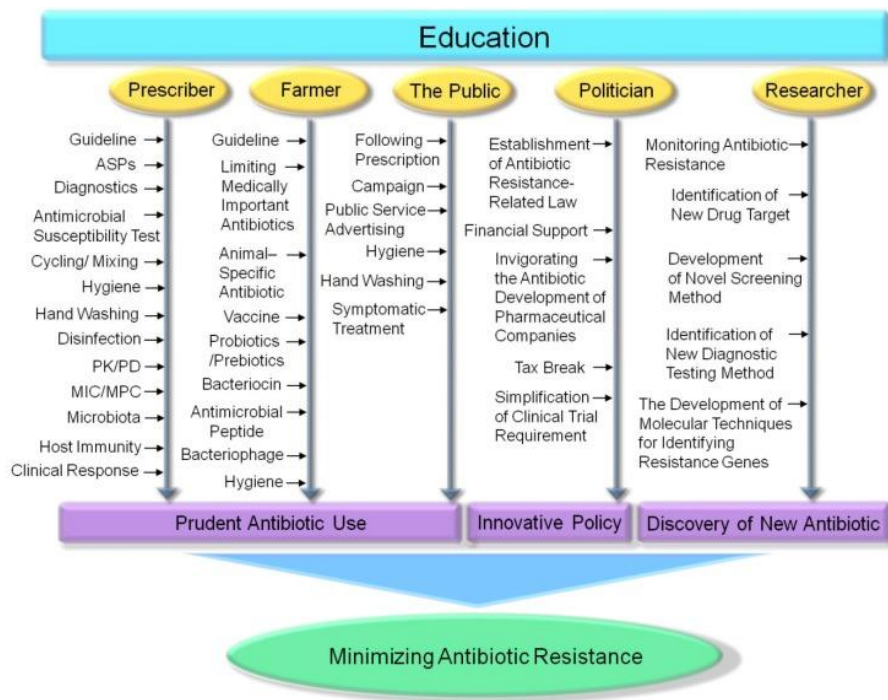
Education

Prescriber

Guideline
ASPs
Diagnostics
Antimicrobial Susceptibility Test
Cycling/ Mixing
Hygiene
Hand Washing
Disinfection
PK/PD
MIC/MPC
Microbiota
Host Immunity
Clinical Response

Farmer

Guideline
Limiting Medically Important Antibiotics
Animal–Specific Antibiotic
Vaccine
Probiotics /Prebiotics
Bacteriocin
Antimicrobial Peptide
Bacteriophage
Hygiene

The Public

Following Prescription
Campaign
Public Service Advertising
Hygiene
Hand Washing
Symptomatic Treatment

Politician

Establishment of Antibiotic Resistance-Related Law
Financial Support
Invigorating the Antibiotic Development of Pharmaceutical Companies
Tax Break
Simplification of Clinical Trial Requirement

Researcher

Monitoring Antibiotic Resistance
Identification of New Drug Target
Development of Novel Screening Method
Identification of New Diagnostic Testing Method
The Development of Molecular Techniques for Identifying Resistance Genes

Prudent Antibiotic Use

Innovative Policy

Discovery of New Antibiotic

Minimizing Antibiotic Resistance